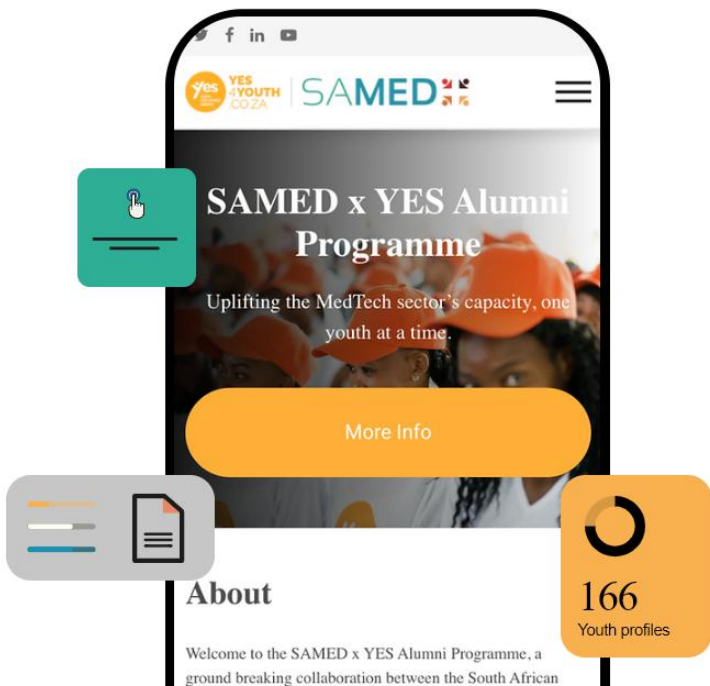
yes YES 4YOUTH CO.ZA SAMED

SAMED x YES Alumni Programme

Uplifting the MedTech sector's capacity, one youth at a time.

More Info

About

Welcome to the SAMED x YES Alumni Programme, a ground breaking collaboration between the South African

166
Youth profiles